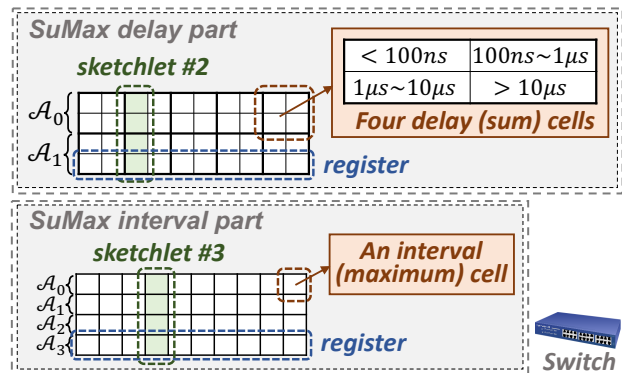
SuMax delay part

sketchlet #2

| $< 100ns$ | $100ns\sim1\mu s$ |
|---|---|
| $1\mu s\sim10\mu s$ | $> 10\mu s$ |

Four delay (sum) cells

$\mathcal{A}_0$
$\mathcal{A}_1$

register

SuMax interval part

sketchlet #3

An interval (maximum) cell

$\mathcal{A}_0$
$\mathcal{A}_1$
$\mathcal{A}_2$
$\mathcal{A}_3$

register

Switch